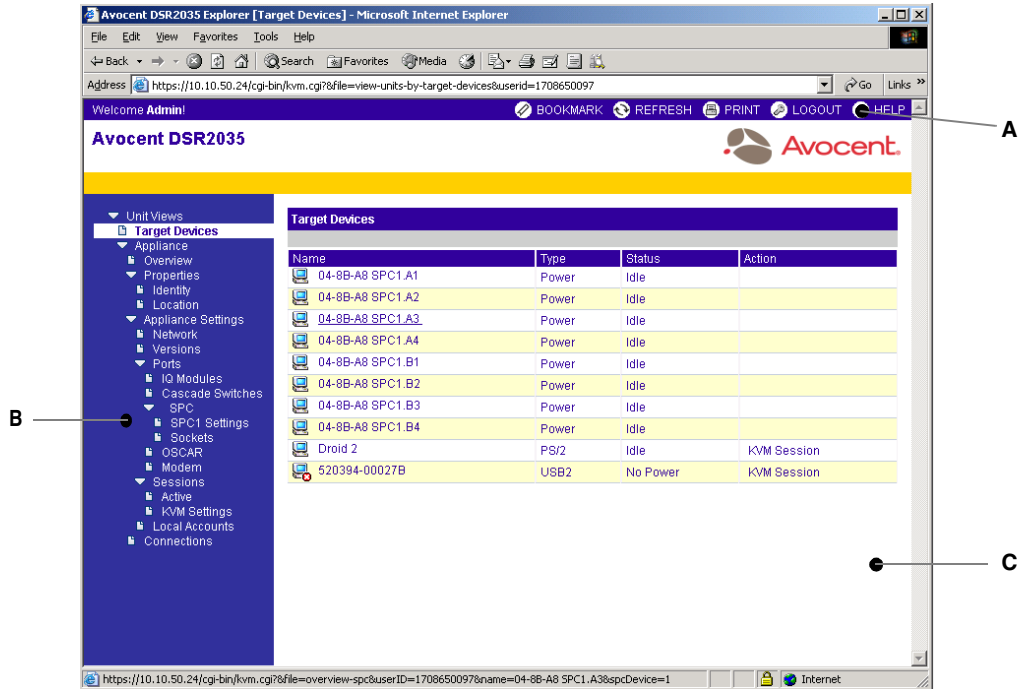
Avocent DSR2035 Explorer [Target Devices] - Microsoft Internet Explorer

File Edit View Favorites Tools Help

Back Search Favorites Media

Address https://10.10.50.24/cgi-bin/kvm.cgi?&file=view-units-by-target-devices&userid=1708650097 Go Links

Welcome Admin! BOOKMARK REFRESH PRINT LOGOUT HELP

Avocent DSR2035

Avocent.

Unit Views
Target Devices
Appliance
Overview
Properties
Identity
Location
Appliance Settings
Network
Versions
Ports
IQ Modules
Cascade Switches
SPC
SPC1 Settings
Sockets
OSCAR
Modem
Sessions
Active
KVM Settings
Local Accounts
Connections

Target Devices

| Name | Type | Status | Action |
|---|---|---|---|
| 04-8B-A8 SPC1.A1 | Power | Idle | |
| 04-8B-A8 SPC1.A2 | Power | Idle | |
| 04-8B-A8 SPC1.A3 | Power | Idle | |
| 04-8B-A8 SPC1.A4 | Power | Idle | |
| 04-8B-A8 SPC1.B1 | Power | Idle | |
| 04-8B-A8 SPC1.B2 | Power | Idle | |
| 04-8B-A8 SPC1.B3 | Power | Idle | |
| 04-8B-A8 SPC1.B4 | Power | Idle | |
| Droid 2 | PS/2 | Idle | KVM Session |
| 520394-00027B | USB2 | No Power | KVM Session |

https://10.10.50.24/cgi-bin/kvm.cgi?&file=overview-spc&userID=1708650097&name=04-8B-A8 SPC1.A3&spcDevice=1 Internet

A

B

C